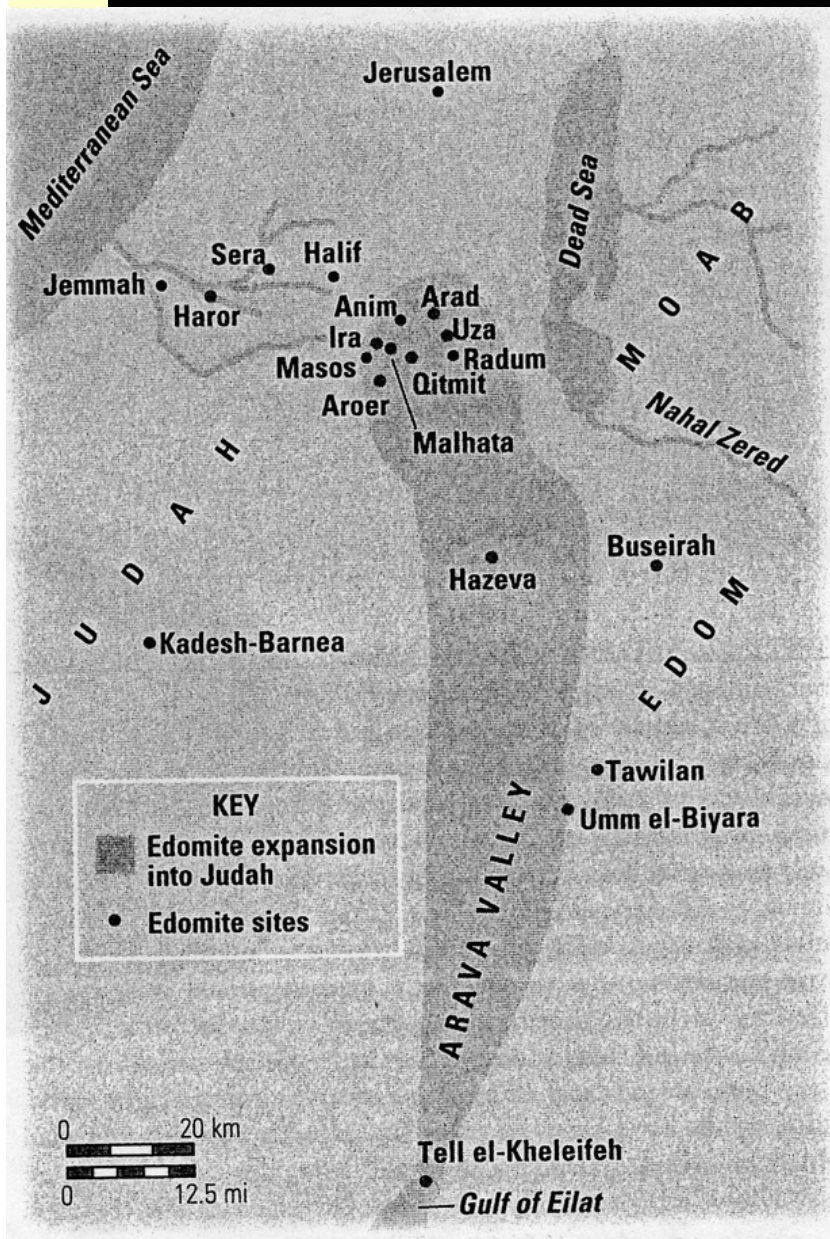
Mediterranean Sea

Jerusalem

Dead Sea

MOAB

Sera

Halif

Jemmah

Haror

Anim

Arad

Ira

Uza

Masos

Radum

Qitmit

Aroer

Malhata

Nahal Zered

JUDAH

Hazeva

Buseirah

EDOM

Kadesh-Barnea

KEY

Edomite expansion into Judah

Edomite sites

Tawilan

Umm el-Biyara

ARAVA VALLEY

0 20 km

0 12.5 mi

Tell el-Kheleifeh

Gulf of Eilat